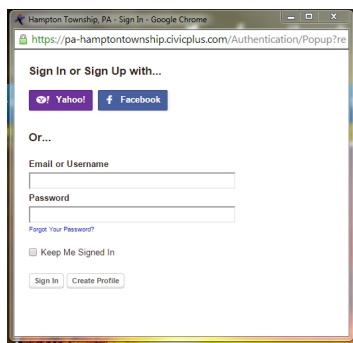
Hampton Township, PA - Sign In - Google Chrome

https://pa-hamptontownship.civicplus.com/Authentication/Popup?re

Sign In or Sign Up with...

Yahoo!

Facebook

Or...

Email or Username

Password

Forgot Your Password?

Keep Me Signed In

Sign In

Create Profile